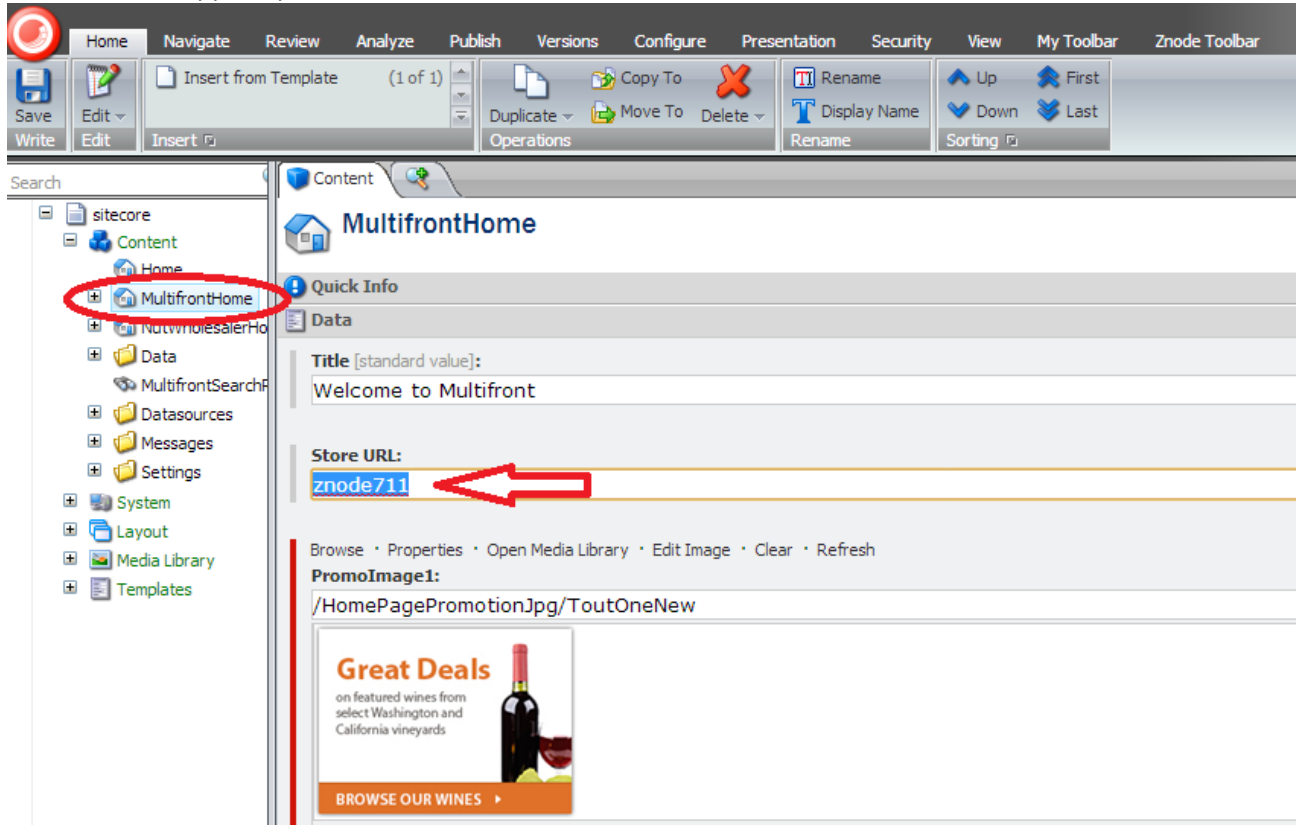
Home Navigate Review Analyze Publish Versions Configure Presentation Security View My Toolbar Znode Toolbar

Save
Write
Edit
Edit
Insert from Template (1 of 1)
Insert
Duplicate
Copy To
Move To
Delete
Operations
Rename
Display Name
Rename
Up
Down
First
Last
Sorting

Search

sitecore
Content
Home
MultifrontHome
NutWholesalerHo
Data
MultifrontSearchP
Datasources
Messages
Settings
System
Layout
Media Library
Templates

Content

MultifrontHome

Quick Info
Data

Title [standard value]:
Welcome to Multifront

Store URL:
znode711

Browse · Properties · Open Media Library · Edit Image · Clear · Refresh
PromoImage1:
/HomePagePromotionJpg/ToutOneNew

Great Deals
on featured wines from select Washington and California vineyards
BROWSE OUR WINES